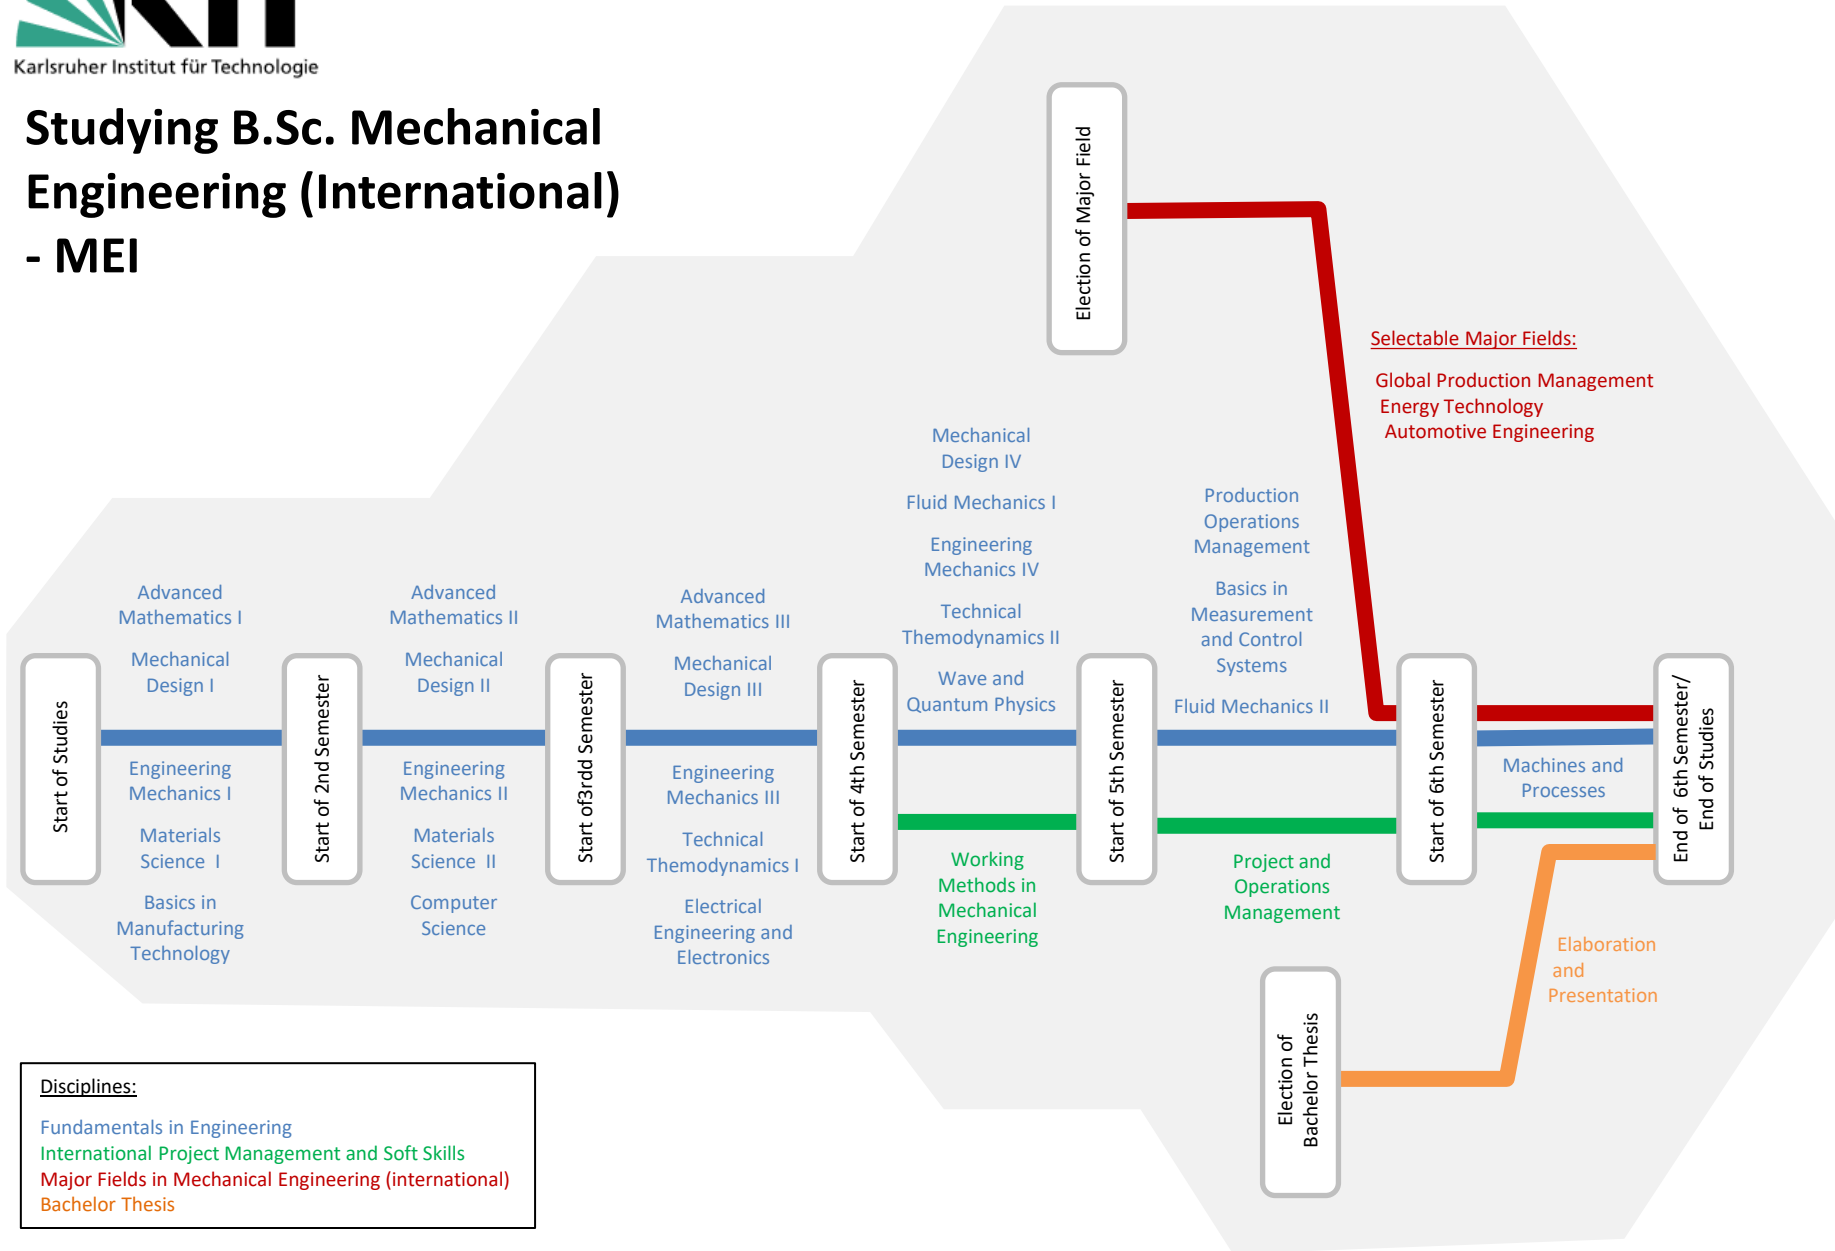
Karlsruher Institut für Technologie

Studying B.Sc. Mechanical Engineering (International) - MEI

Election of Major Field

Selectable Major Fields:

Global Production Management
Energy Technology
Automotive Engineering

Start of Studies

Advanced Mathematics I

Mechanical Design I

Engineering Mechanics I

Materials Science I

Basics in Manufacturing Technology

Start of 2nd Semester

Advanced Mathematics II

Mechanical Design II

Engineering Mechanics II

Materials Science II

Computer Science

Start of3rdd Semester

Advanced Mathematics III

Mechanical Design III

Engineering Mechanics III

Technical Thermodynamics I

Electrical Engineering and Electronics

Start of 4th Semester

Mechanical Design IV

Fluid Mechanics I

Engineering Mechanics IV

Technical Themodynamics II

Wave and Quantum Physics

Working Methods in Mechanical Engineering

Start of 5th Semester

Production Operations Management

Basics in Measurement and Control Systems

Fluid Mechanics II

Project and Operations Management

Start of 6th Semester

Machines and Processes

End of 6th Semester/ End of Studies

Elaboration and Presentation

Election of Bachelor Thesis

Disciplines:

Fundamentals in Engineering
International Project Management and Soft Skills
Major Fields in Mechanical Engineering (international)
Bachelor Thesis